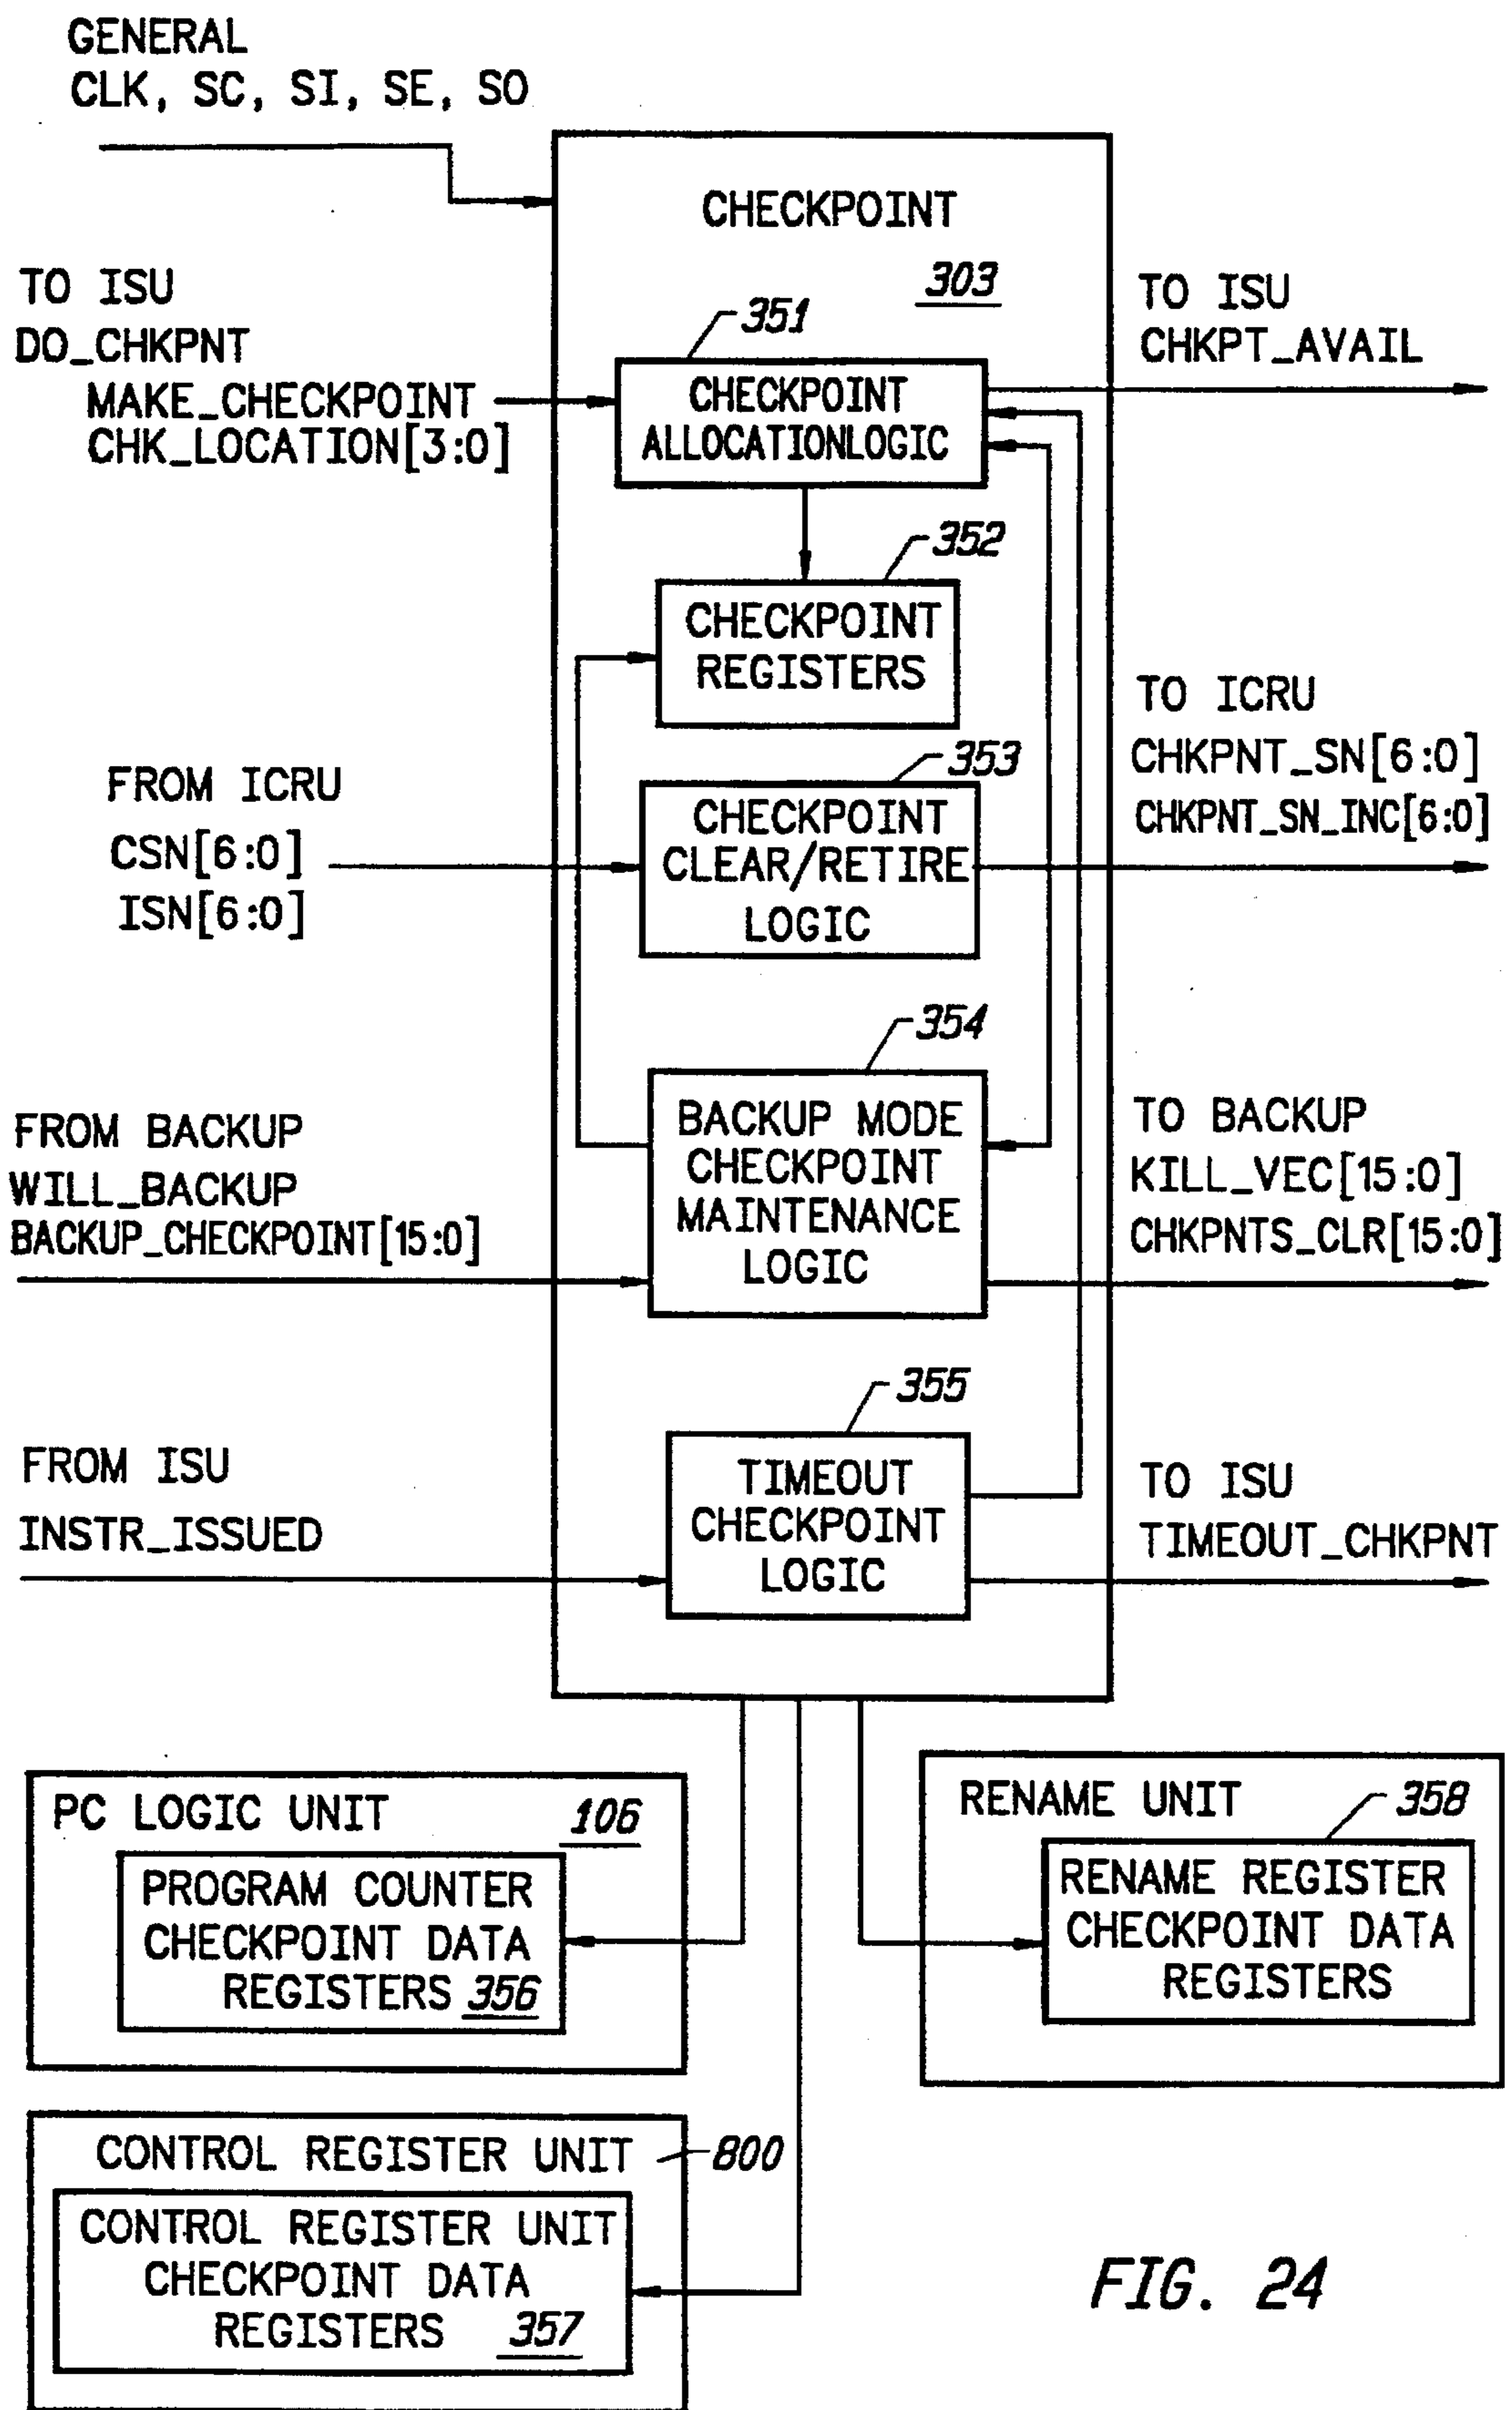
GENERAL
CLK, SC, SI, SE, SO

CHECKPOINT

303

TO ISU
DO_CHKPNT
MAKE_CHECKPOINT
CHK_LOCATION[3:0]

351

CHECKPOINT ALLOCATIONLOGIC

TO ISU
CHKPT_AVAIL

352

CHECKPOINT REGISTERS

TO ICRU
CHKPNT_SN[6:0]
CHKPNT_SN_INC[6:0]

FROM ICRU
CSN[6:0]
ISN[6:0]

353

CHECKPOINT CLEAR/RETIRE LOGIC

354

FROM BACKUP
WILL_BACKUP
BACKUP_CHECKPOINT[15:0]

BACKUP MODE CHECKPOINT MAINTENANCE LOGIC

TO BACKUP
KILL_VEC[15:0]
CHKPNTS_CLR[15:0]

355

FROM ISU
INSTR_ISSUED

TIMEOUT CHECKPOINT LOGIC

TO ISU
TIMEOUT_CHKPNT

PC LOGIC UNIT 106

PROGRAM COUNTER CHECKPOINT DATA REGISTERS 356

RENAME UNIT 358

RENAME REGISTER CHECKPOINT DATA REGISTERS

CONTROL REGISTER UNIT 800

CONTROL REGISTER UNIT CHECKPOINT DATA REGISTERS 357

FIG. 24